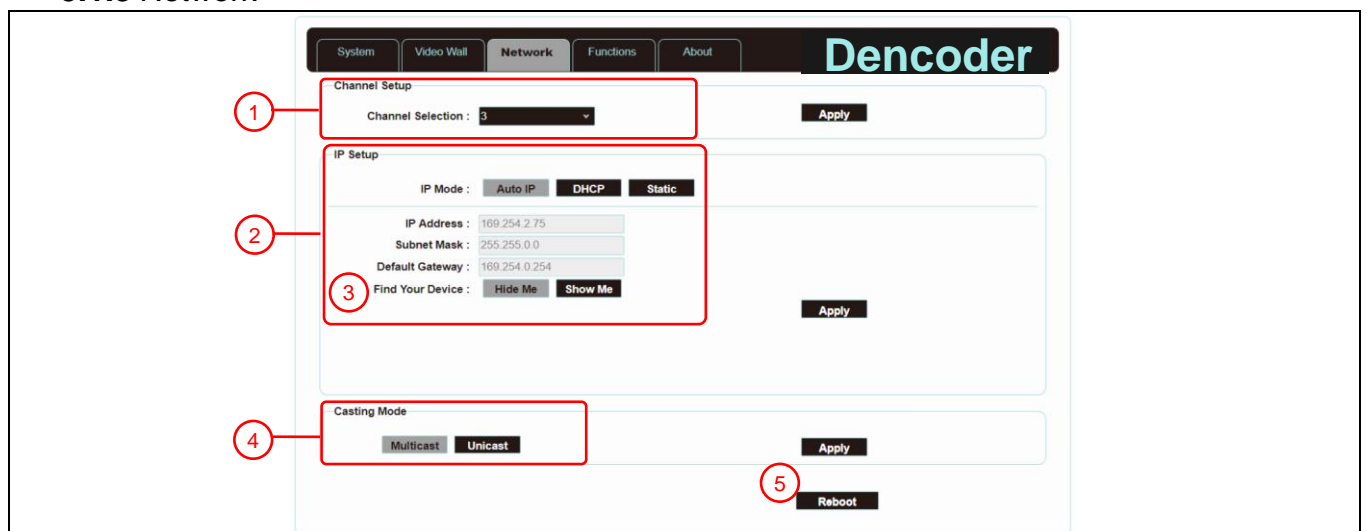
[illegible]

System | Video Wall | Network | Functions | About

Dencoder

Channel Setup

1

Channel Selection : 3

Apply

IP Setup

IP Mode : Auto IP DHCP Static

2

IP Address : 169.254.2.75

Subnet Mask : 255.255.0.0

Default Gateway : 169.254.0.254

3

Find Your Device : Hide Me Show Me

Apply

Casting Mode

4

Multicast Unicast

Apply

5

Reboot